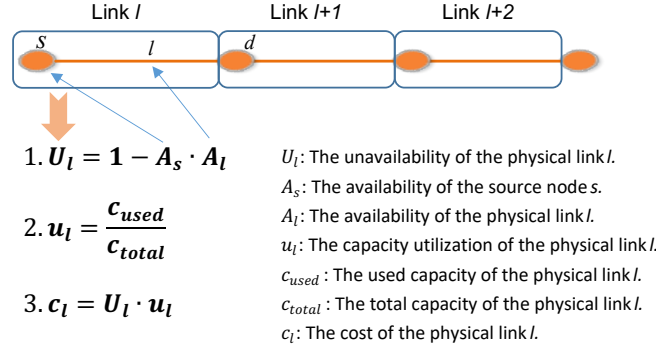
Link $l$

Link $l+1$

Link $l+2$

$S$

$l$

$d$

1. $\boldsymbol{U_l = 1 - A_s \cdot A_l}$

2. $\boldsymbol{u_l = \frac{c_{used}}{c_{total}}}$

3. $\boldsymbol{c_l = U_l \cdot u_l}$

$U_l$: The unavailability of the physical link $l$.
$A_s$: The availability of the source node $s$.
$A_l$: The availability of the physical link $l$.
$u_l$: The capacity utilization of the physical link $l$.
$c_{used}$ : The used capacity of the physical link $l$.
$c_{total}$ : The total capacity of the physical link $l$.
$c_l$: The cost of the physical link $l$.